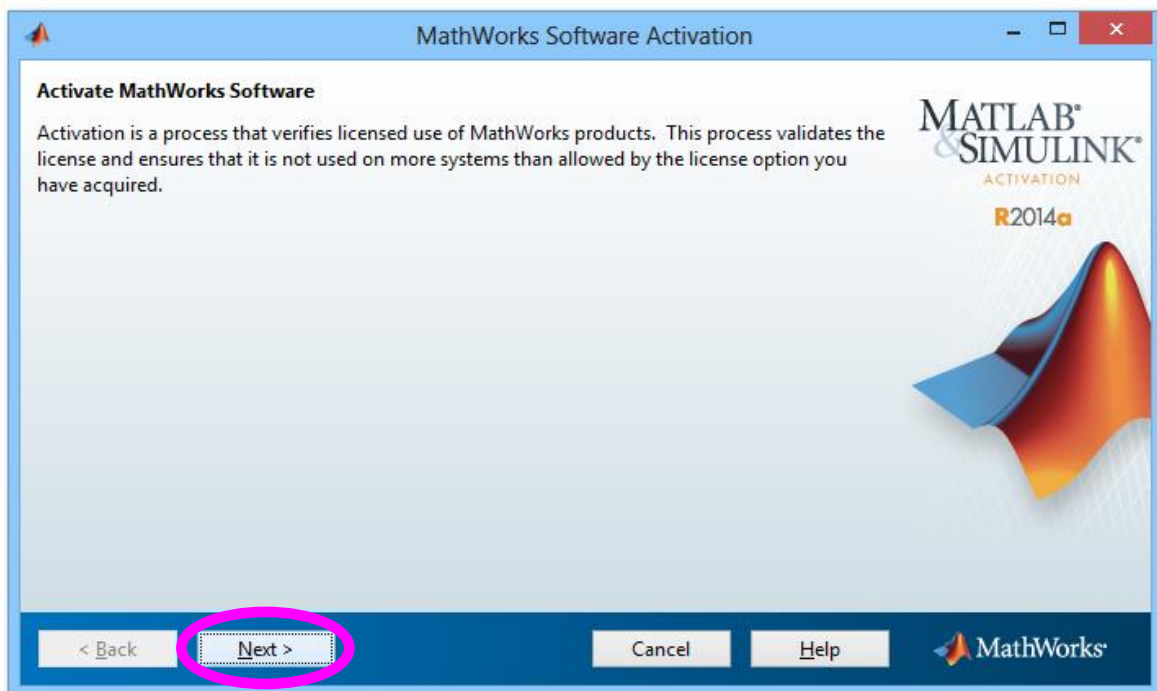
MathWorks Software Activation

Activate MathWorks Software

Activation is a process that verifies licensed use of MathWorks products. This process validates the license and ensures that it is not used on more systems than allowed by the license option you have acquired.

MATLAB® & SIMULINK®
ACTIVATION
R2014a

< Back
Next >
Cancel
Help
MathWorks®